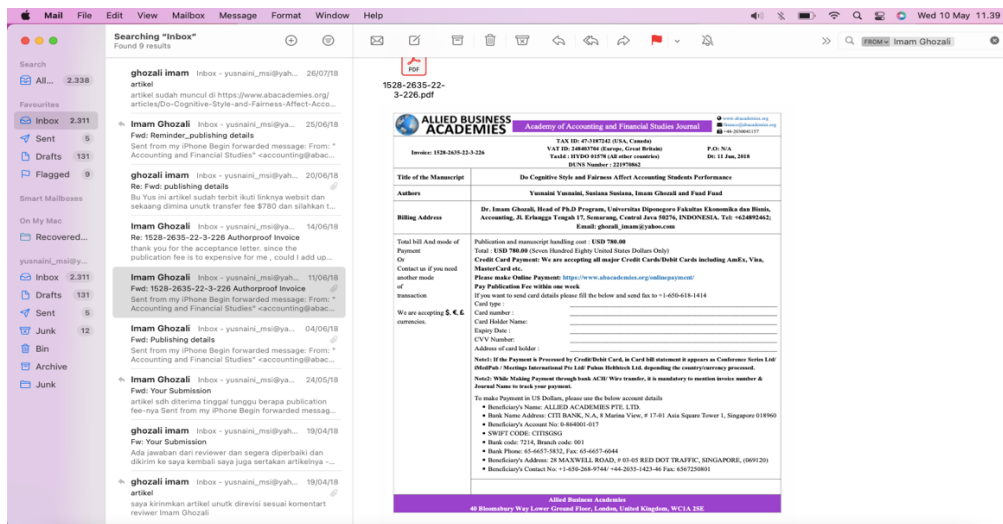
Mail File Edit View Mailbox Message Format Window Help

Wed 10 May 11.39

Searching "Inbox"
Found 9 results

FROM Imam Ghozali

Search
All... 2.338
Favourites
Inbox 2.311
Sent 5
Drafts 131
Flagged 9
Smart Mailboxes
On My Mac
Recovered...
yusnaini_msi@y...
Inbox 2.311
Drafts 131
Sent 5
Junk 12
Bin
Archive
Junk

ghozali imam Inbox - yusnaini_msi@yah... 26/07/18
artikel
artikel sudah muncul di https://www.abacademies.org/articles/Do-Cognitive-Style-and-Fairness-Affect-Acco...

Imam Ghozali Inbox - yusnaini_msi@ya... 25/06/18
Fwd: Reminder_publishing details
Sent from my iPhone Begin forwarded message: From: " Accounting and Financial Studies" <accounting@abac...

ghozali imam Inbox - yusnaini_msi@yah... 20/06/18
Re: Fwd: publishing details
Bu Yus ini artikel sudah terbit ikuti linknya websit dan sekaang dimina untuk transfer fee $780 dan silahkan t...

Imam Ghozali Inbox - yusnaini_msi@ya... 14/06/18
Re: 1528-2635-22-3-226 Authorproof Invoice
thank you for the acceptance letter. since the publication fee is to expensive for me , could I add up...

Imam Ghozali Inbox - yusnaini_msi@ya... 11/06/18
Fwd: 1528-2635-22-3-226 Authorproof Invoice
Sent from my iPhone Begin forwarded message: From: " Accounting and Financial Studies" <accounting@abac...

Imam Ghozali Inbox - yusnaini_msi@ya... 04/06/18
Fwd: Publishing details
Sent from my iPhone Begin forwarded message: From: " Accounting and Financial Studies" <accounting@abac...

Imam Ghozali Inbox - yusnaini_msi@ya... 24/05/18
Fwd: Your Submission
artikel sdh diterima tinggal tunggu berapa publication fee-nya Sent from my iPhone Begin forwarded messag...

ghozali imam Inbox - yusnaini_msi@yah... 19/04/18
Fw: Your Submission
Ada jawaban dari reviewer dan segera diperbaiki dan dikirim ke saya kembali saya juga sertakan artikelnya -...

ghozali imam Inbox - yusnaini_msi@yah... 19/04/18
artikel
saya kirimkan artikel untuk direvisi sesuai komentar reviwer Imam Ghozali

PDF
1528-2635-22-3-226.pdf

ALLIED BUSINESS ACADEMIES
Academy of Accounting and Financial Studies Journal
www.abacademies.org
finance@abacademies.org
+44-2036041157

Invoice: 1528-2635-22-3-226
TAX ID: 47-3187242 (USA, Canada)
VAT ID: 248403704 (Europe, Great Britain)
TaxId : HYDO 01578 (All other countries)
DUNS Number : 221970862
P.O: N/A
Dt: 11 Jun, 2018

| Title of the Manuscript | Do Cognitive Style and Fairness Affect Accounting Students Performance |
|---|---|
| Authors | Yusnaini Yusnaini, Susiana Susiana, Imam Ghozali and Fuad Fuad |
| Billing Address | Dr. Imam Ghozali, Head of Ph.D Program, Universitas Diponegoro Fakultas Ekonomika dan Bisnis, Accounting, Jl. Erlangga Tengah 17, Semarang, Central Java 50276, INDONESIA. Tel: +624892462; Email: ghozali_imam@yahoo.com |
| Total bill And mode of Payment Or Contact us if you need another mode of transaction<br><br>We are accepting $, €, £ currencies. | Publication and manuscript handling cost : USD 780.00<br>Total : USD 780.00 (Seven Hundred Eighty United States Dollars Only)<br>Credit Card Payment: We are accepting all major Credit Cards/Debit Cards including AmEx, Visa, MasterCard etc.<br>Please make Online Payment: https://www.abacademies.org/onlinepayment/<br>Pay Publication Fee within one week<br>If you want to send card details please fill the below and send fax to +1-650-618-1414<br>Card type :<br>Card number :<br>Card Holder Name:<br>Expiry Date :<br>CVV Number :<br>Address of card holder :<br>Note1: If the Payment is Processed by Credit/Debit Card, in Card bill statement it appears as Conference Series Ltd/ iMedPub / Meetings International Pte Ltd/ Pulsus Helthtech Ltd. depending the country/currency processed.<br>Note2: While Making Payment through bank ACH/ Wire transfer, it is mandatory to mention invoice number & Journal Name to track your payment.<br>To make Payment in US Dollars, please use the below account details<br>• Beneficiary's Name: ALLIED ACADEMIES PTE. LTD.<br>• Bank Name Address: CITI BANK, N.A, 8 Marina View, # 17-01 Asia Square Tower 1, Singapore 018960<br>• Beneficiary's Account No: 0-864001-017<br>• SWIFT CODE: CITISGSG<br>• Bank code: 7214, Branch code: 001<br>• Bank Phone: 65-6657-5832, Fax: 65-6657-6044<br>• Beneficiary's Address: 28 MAXWELL ROAD, # 03-05 RED DOT TRAFFIC, SINGAPORE, (069120)<br>• Beneficiary's Contact No: +1-650-268-9744/ +44-2035-1423-46 Fax: 6567250801 |

Allied Business Academies
40 Bloomsbury Way Lower Ground Floor, London, United Kingdom, WC1A 2SE